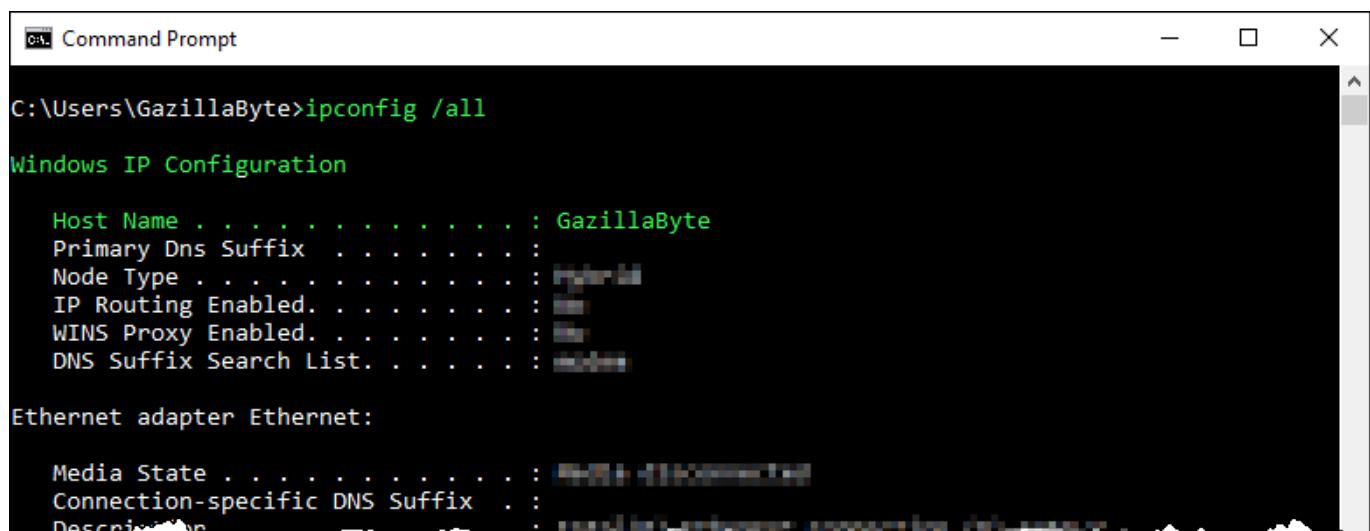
Command Prompt

C:\Users\GazillaByte>ipconfig /all

Windows IP Configuration

Host Name . . . . . . . . . . . . : GazillaByte
Primary Dns Suffix . . . . . . . :
Node Type . . . . . . . . . . . . : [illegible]
IP Routing Enabled. . . . . . . . : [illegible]
WINS Proxy Enabled. . . . . . . . : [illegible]
DNS Suffix Search List. . . . . . : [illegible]

Ethernet adapter Ethernet:

Media State . . . . . . . . . . . : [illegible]
Connection-specific DNS Suffix . :
Descri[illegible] : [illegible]